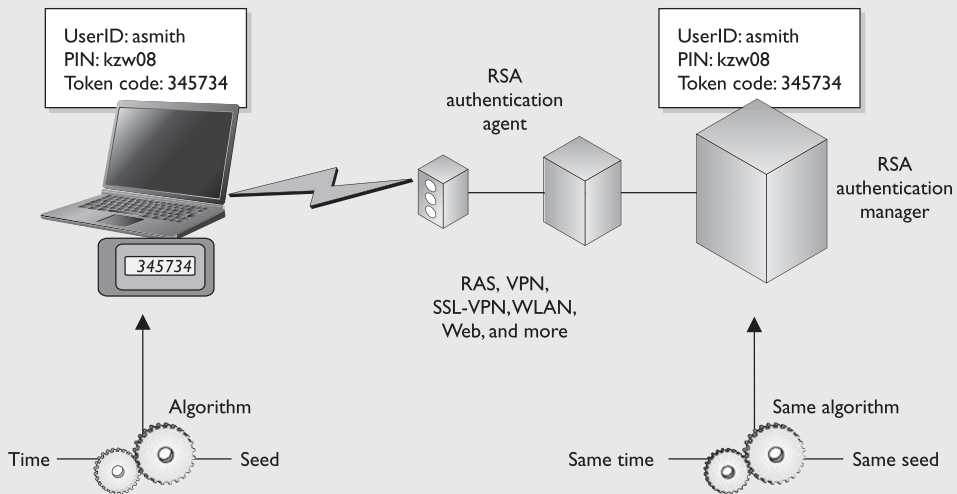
UserID: asmith
PIN: kzw08
Token code: 345734

RSA authentication agent

UserID: asmith
PIN: kzw08
Token code: 345734

RSA authentication manager

345734

RAS, VPN, SSL-VPN, WLAN, Web, and more

Algorithm

Time

Seed

Same algorithm

Same time

Same seed